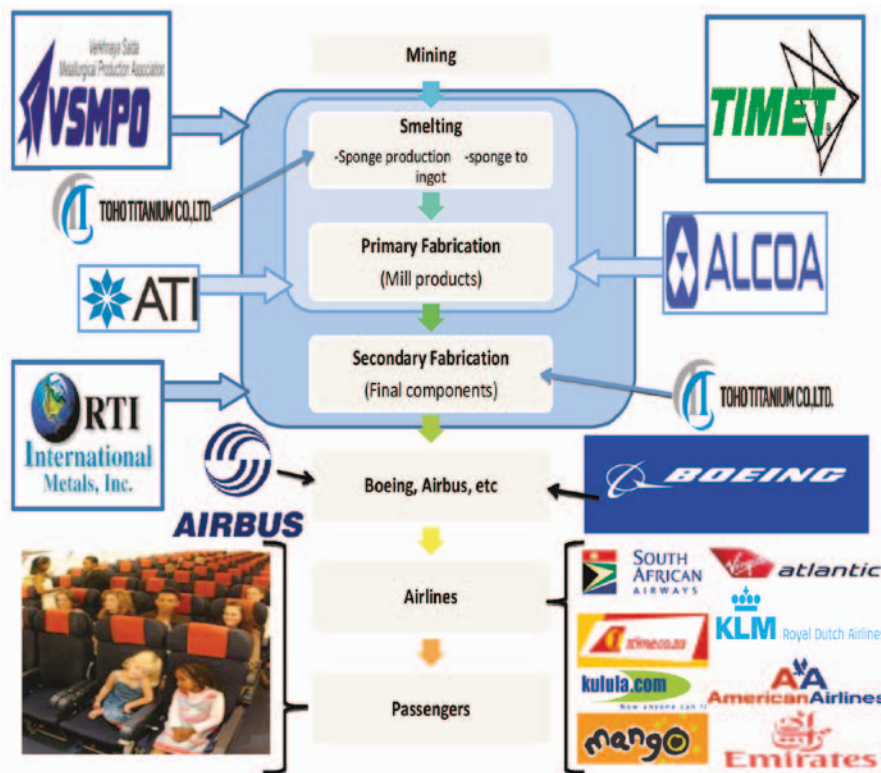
Mining

VSMPO
Verkhnaya Salda Metallurgical Production Association

TIMET

Smelting
-Sponge production -sponge to ingot

TOHO TITANIUM CO.,LTD.

Primary Fabrication
(Mill products)

ALCOA

ATI

Secondary Fabrication
(Final components)

RTI International Metals, Inc.

TOHO TITANIUM CO.,LTD.

AIRBUS

Boeing, Airbus, etc

BOEING

Airlines

Passengers

SOUTH AFRICAN AIRWAYS

Virgin atlantic

KLM Royal Dutch Airline

1time.aero

kulula.com
Now anyone can fly

AA American Airlines

mango

Emirates